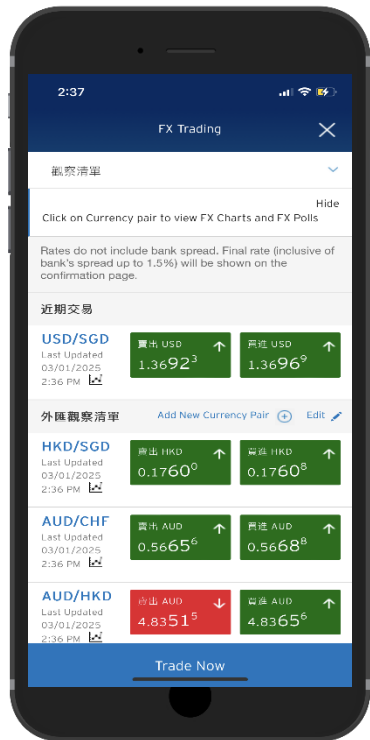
2:37

FX Trading

觀察清單

Hide

Click on Currency pair to view FX Charts and FX Polls

Rates do not include bank spread. Final rate (inclusive of bank's spread up to 1.5%) will be shown on the confirmation page.

近期交易

USD/SGD
Last Updated
03/01/2025
2:36 PM

賣出 USD
$1.3692^3$

買進 USD
$1.3696^9$

外匯觀察清單

Add New Currency Pair

Edit

HKD/SGD
Last Updated
03/01/2025
2:36 PM

賣出 HKD
$0.1760^0$

買進 HKD
$0.1760^8$

AUD/CHF
Last Updated
03/01/2025
2:36 PM

賣出 AUD
$0.5665^6$

買進 AUD
$0.5668^8$

AUD/HKD
Last Updated
03/01/2025
2:36 PM

賣出 AUD
$4.8351^5$

買進 AUD
$4.8365^6$

Trade Now